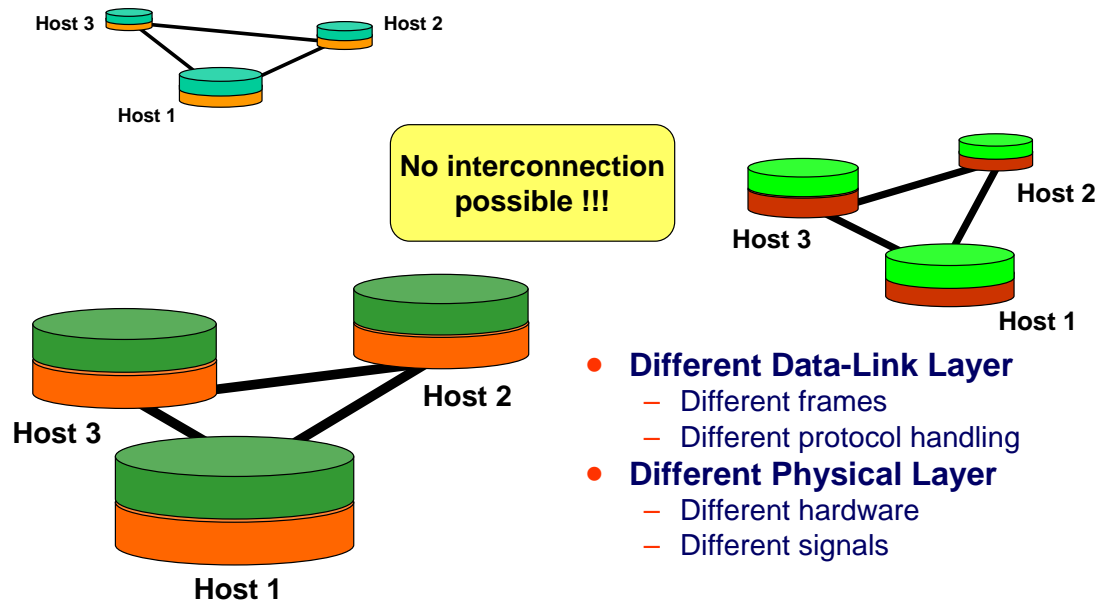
Host 3
Host 2
Host 1

No interconnection possible !!!

Host 2
Host 3
Host 1

Host 2
Host 3
Host 1

• Different Data-Link Layer
– Different frames
– Different protocol handling
• Different Physical Layer
– Different hardware
– Different signals